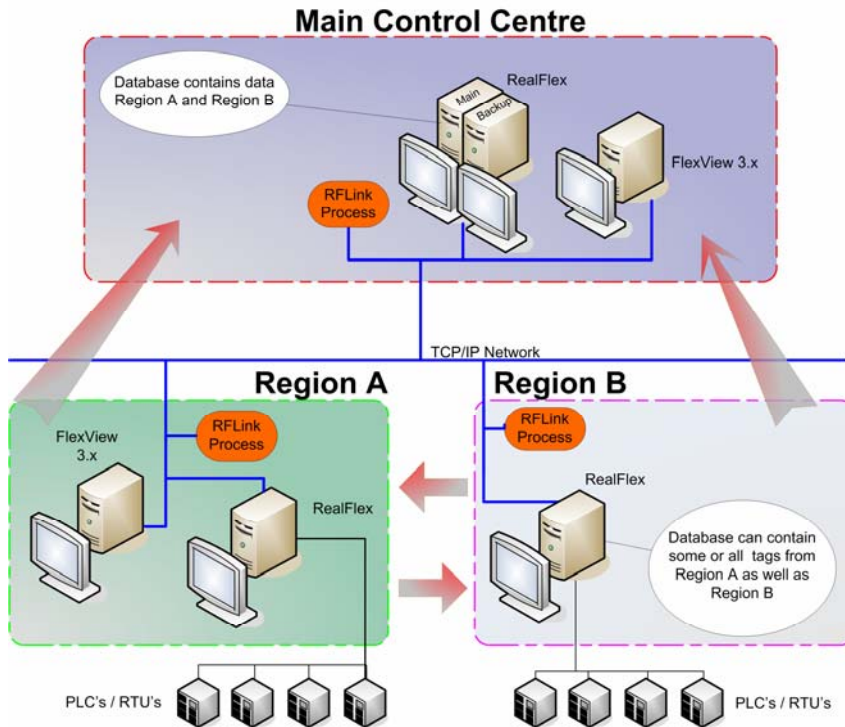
Main Control Centre

Database contains data Region A and Region B

RealFlex

Main

Backup

FlexView 3.x

RFLink Process

TCP/IP Network

Region A

Region B

FlexView 3.x

RFLink Process

RealFlex

RFLink Process

RealFlex

Database can contain some or all tags from Region A as well as Region B

PLC's / RTU's

PLC's / RTU's